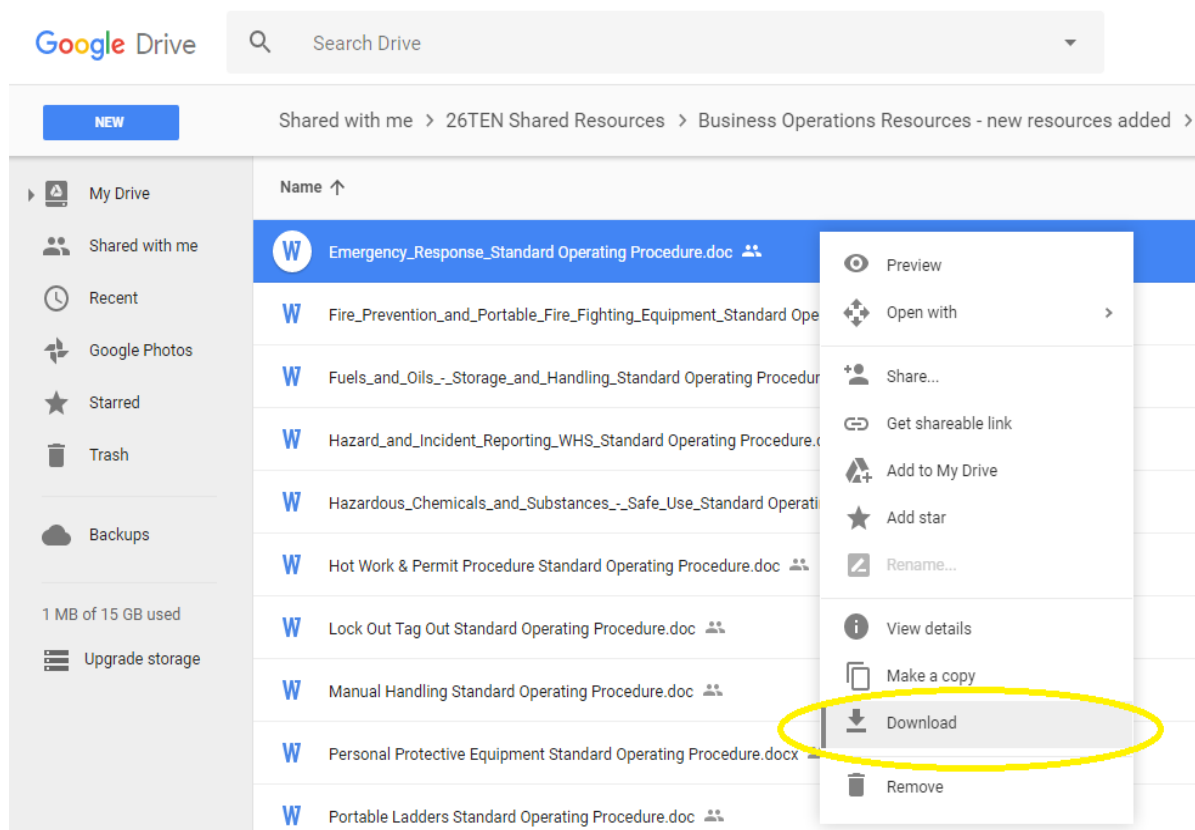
Google Drive

Search Drive

NEW

Shared with me > 26TEN Shared Resources > Business Operations Resources - new resources added >

My Drive
Shared with me
Recent
Google Photos
Starred
Trash

Backups

1 MB of 15 GB used

Upgrade storage

Name

W Emergency_Response_Standard Operating Procedure.doc
W Fire_Prevention_and_Portable_Fire_Fighting_Equipment_Standard Ope
W Fuels_and_Oils_-_Storage_and_Handling_Standard Operating Procedur
W Hazard_and_Incident_Reporting_WHS_Standard Operating Procedure.
W Hazardous_Chemicals_and_Substances_-_Safe_Use_Standard Operati
W Hot Work & Permit Procedure Standard Operating Procedure.doc
W Lock Out Tag Out Standard Operating Procedure.doc
W Manual Handling Standard Operating Procedure.doc
W Personal Protective Equipment Standard Operating Procedure.docx
W Portable Ladders Standard Operating Procedure.doc

Preview
Open with
Share...
Get shareable link
Add to My Drive
Add star
Rename...
View details
Make a copy
Download
Remove